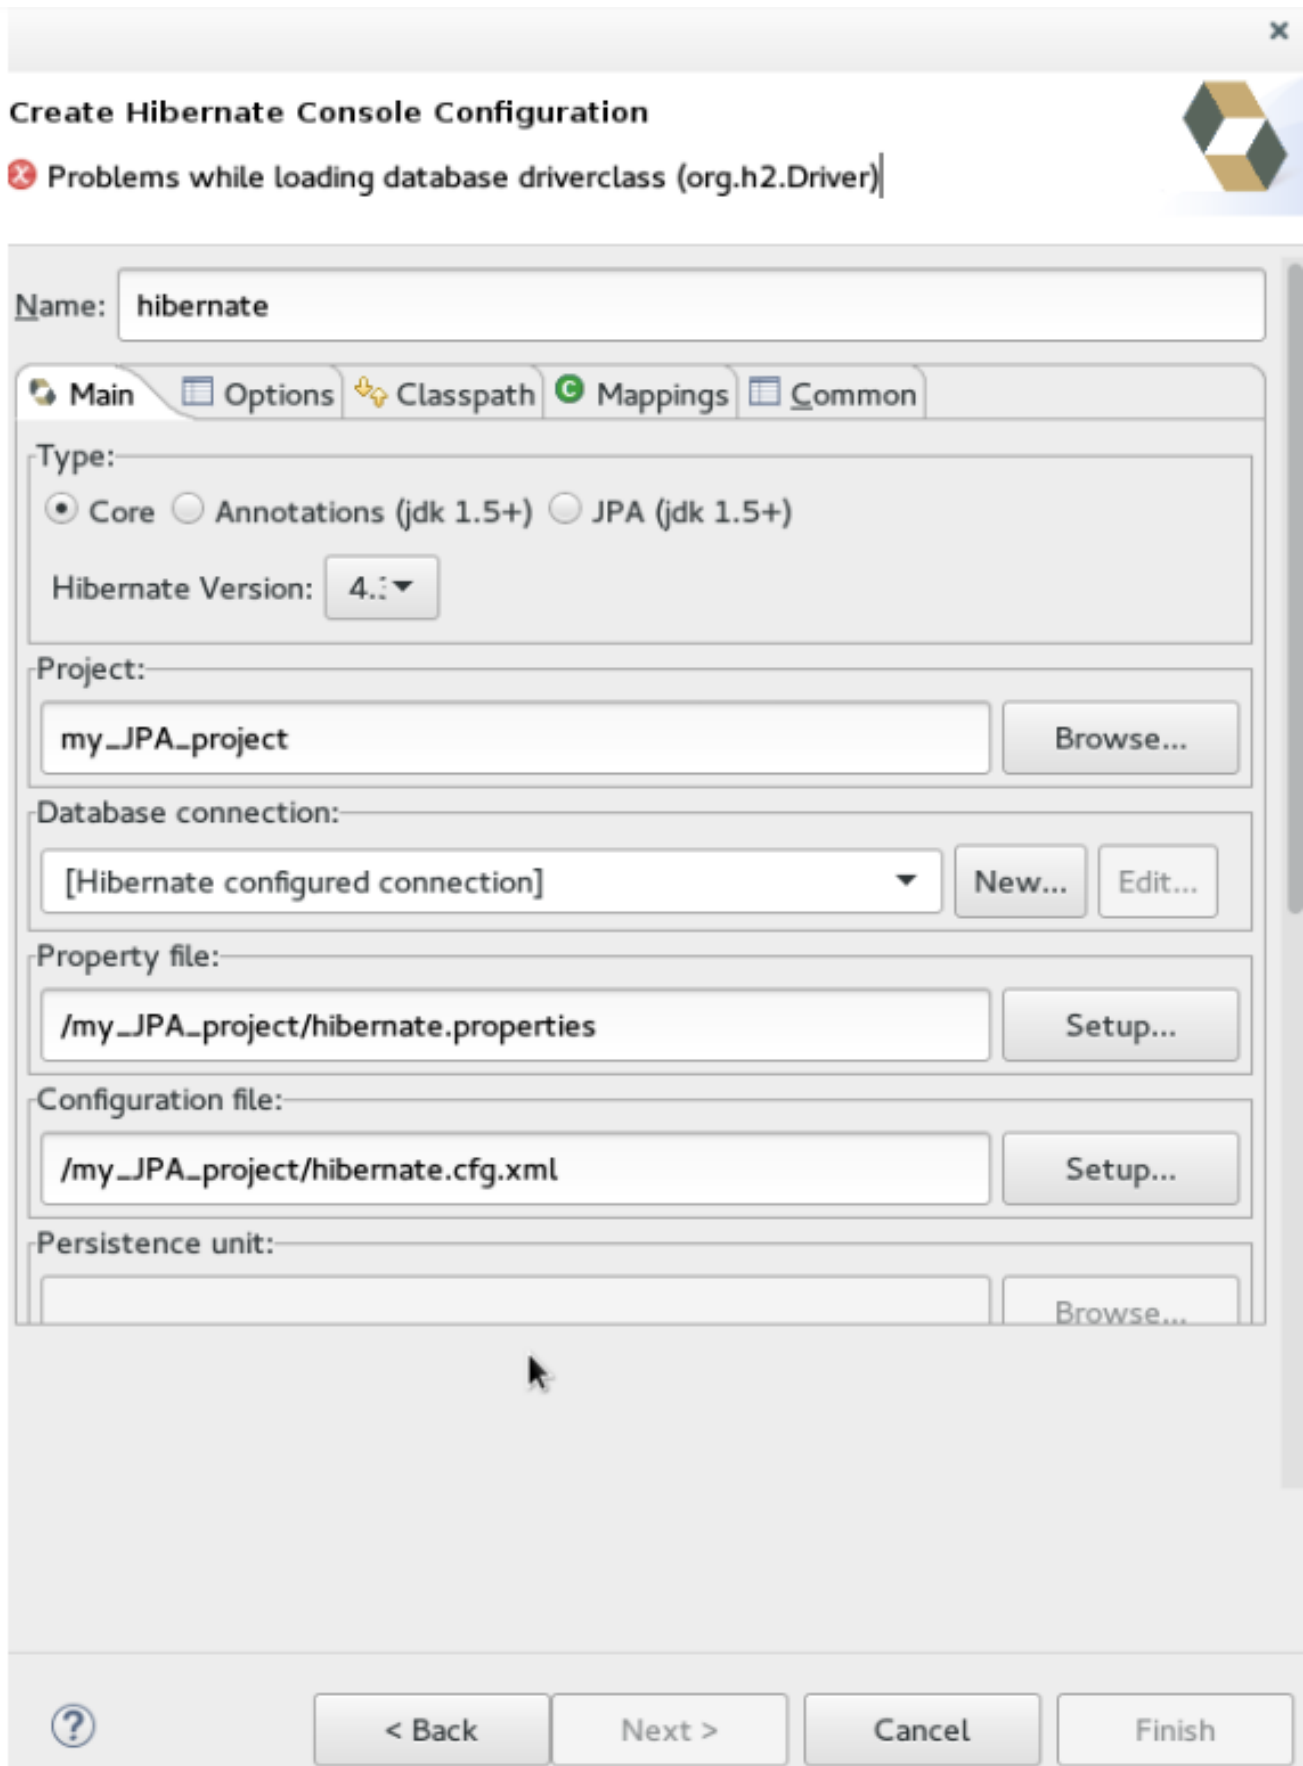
×

Create Hibernate Console Configuration

Problems while loading database driverclass (org.h2.Driver)

Name: hibernate

Main | Options | Classpath | Mappings | Common

Type:

Core  Annotations (jdk 1.5+)  JPA (jdk 1.5+)

Hibernate Version: 4.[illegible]

Project:

my_JPA_project

Browse...

Database connection:

[Hibernate configured connection]

New...

Edit...

Property file:

/my_JPA_project/hibernate.properties

Setup...

Configuration file:

/my_JPA_project/hibernate.cfg.xml

Setup...

Persistence unit:

Browse...

?

< Back

Next >

Cancel

Finish